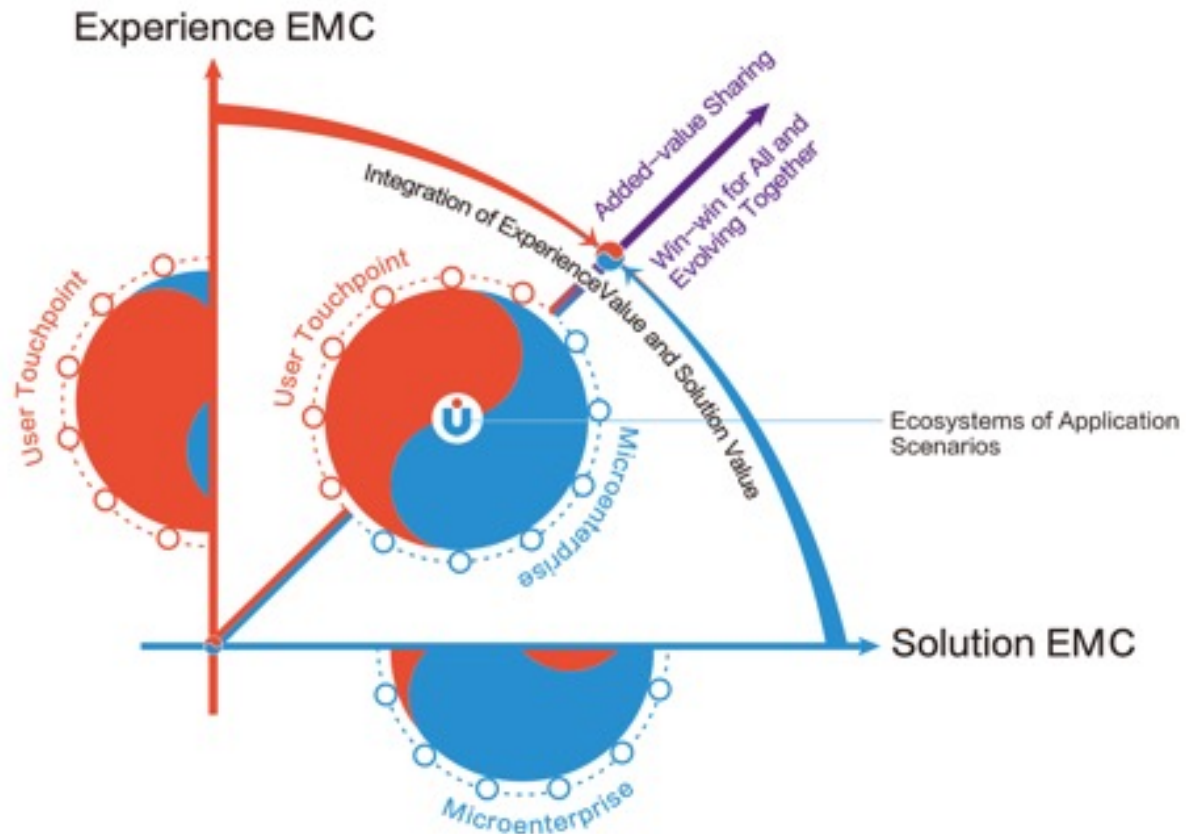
Experience EMC

Added-value Sharing

Win-win for All and Evolving Together

Integration of ExperienceValue and Solution Value

User Touchpoint

User Touchpoint

Ecosystems of Application Scenarios

Microenterprise

Solution EMC

Microenterprise